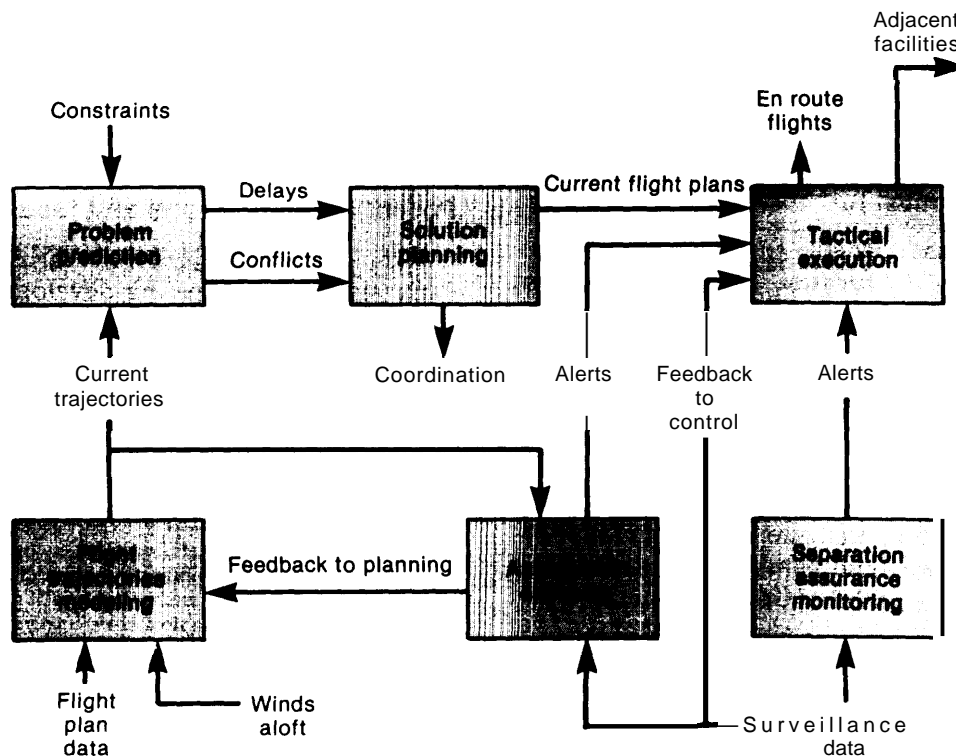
Adjacent facilities

Constraints

En route flights

Delays

Current flight plans

Problem prediction

Solution planning

Tactical execution

Conflicts

Current trajectories

Coordination

Alerts

Feedback to control

Alerts

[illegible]

Feedback to planning

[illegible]

Separation assurance monitoring

Flight plan data

Winds aloft

Surveillance data